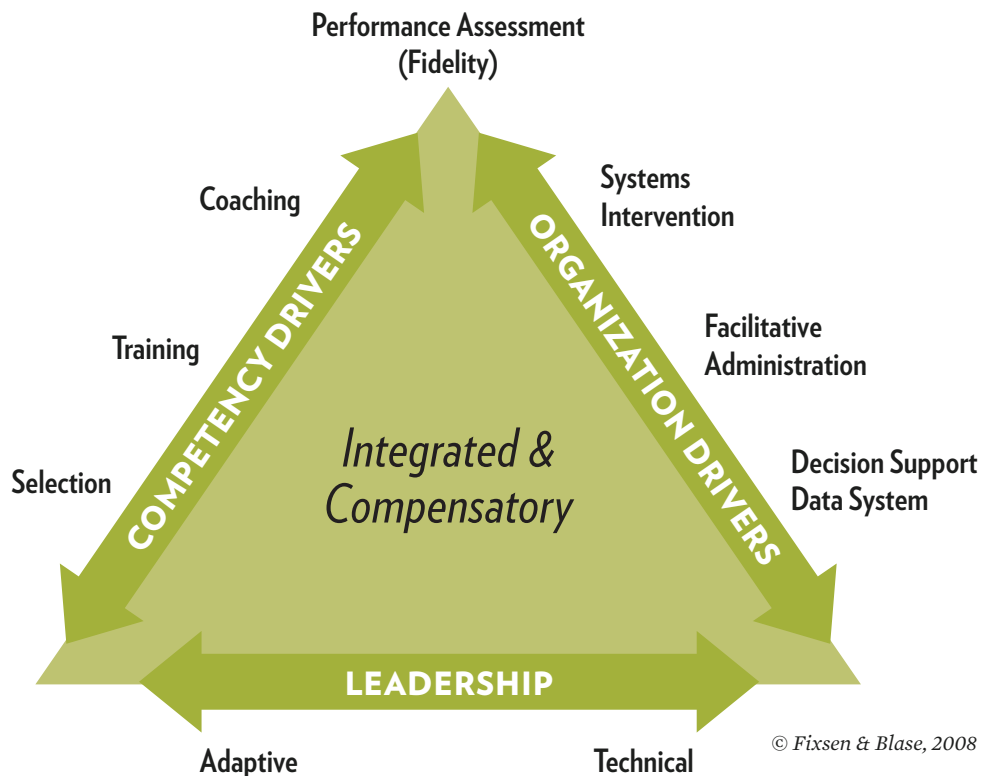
Performance Assessment (Fidelity)

Coaching

Training

Selection

COMPETENCY DRIVERS

Systems Intervention

Facilitative Administration

Decision Support Data System

ORGANIZATION DRIVERS

Integrated & Compensatory

LEADERSHIP

Adaptive

Technical

© Fixsen & Blase, 2008